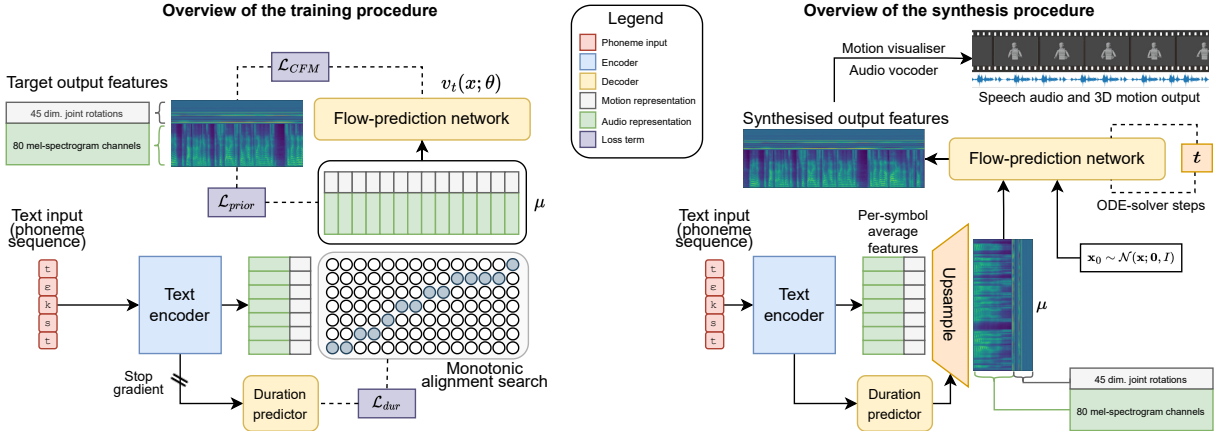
Overview of the training procedure

Legend
Phoneme input
Encoder
Decoder
Motion representation
Audio representation
Loss term

Overview of the synthesis procedure

$\mathcal{L}_{CFM}$

$v_t(x;\theta)$

Target output features

45 dim. joint rotations

80 mel-spectrogram channels

Flow-prediction network

$\mathcal{L}_{prior}$

$\mu$

Text input (phoneme sequence)

t
ɛ
k
s
t

Text encoder

Monotonic alignment search

Stop gradient

Duration predictor

$\mathcal{L}_{dur}$

Motion visualiser

Audio vocoder

Speech audio and 3D motion output

Synthesised output features

Flow-prediction network

$t$

ODE-solver steps

Text input (phoneme sequence)

Per-symbol average features

t
ɛ
k
s
t

Text encoder

Upsample

$\mu$

$\mathbf{x}_0 \sim \mathcal{N}(\mathbf{x};\mathbf{0},I)$

Duration predictor

45 dim. joint rotations

80 mel-spectrogram channels